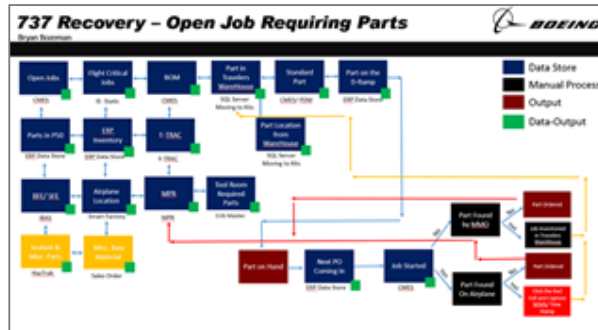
737 Recovery – Open Job Requiring Parts

Bryan Boinman

BOEING

Open Jobs

CMES

Flight Critical Jobs

IE Stalls

BOM

CMES

Part in Travelers Warehouse

SQL Server Moving to Kits

Standard Part

CMES/ PDM

Part on the D-Ramp

ERP Data Store

Parts in PSD

ERP Data Store

ERP Inventory

ERP Data Store

E-TRAC

E-TRAC

Part Location from Warehouse

SQL Server Moving to Kits

BKS/ SKS

BKS

Airplane Location

Smart Factory

MPR

MPR

Tool Room Required Parts

CRIB Master

Sealant & Misc. Parts

MacTrak

Misc. Raw Material

Sales Order

Part on Hand

Next PO Coming In

ERP Data Store

Job Started

CMES

Part Found by MMO

Part Found On Airplane

Part Ordered

Job Investigated in Travelers Warehouse

Part Ordered

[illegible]

Data Store

Manual Process

Output

Data-Output